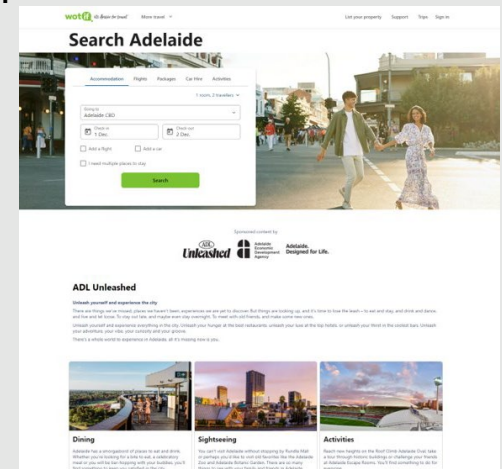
wotif It's Better for travel    More travel

List your property    Support    Trips    Sign in

Search Adelaide

Accommodation    Flights    Packages    Car Hire    Activities

1 room, 2 travellers

Going to
Adelaide CBD

Check-in
1 Dec

Check-out
2 Dec

Add a flight

Add a car

I need multiple places to stay

Search

Sponsored content by

ADL Unleashed

Adelaide Economic Development Agency

Adelaide. Designed for Life.

ADL Unleashed

Unleash yourself and experience the city

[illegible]

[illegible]

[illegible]

Dining

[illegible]

Sightseeing

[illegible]

Activities

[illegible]